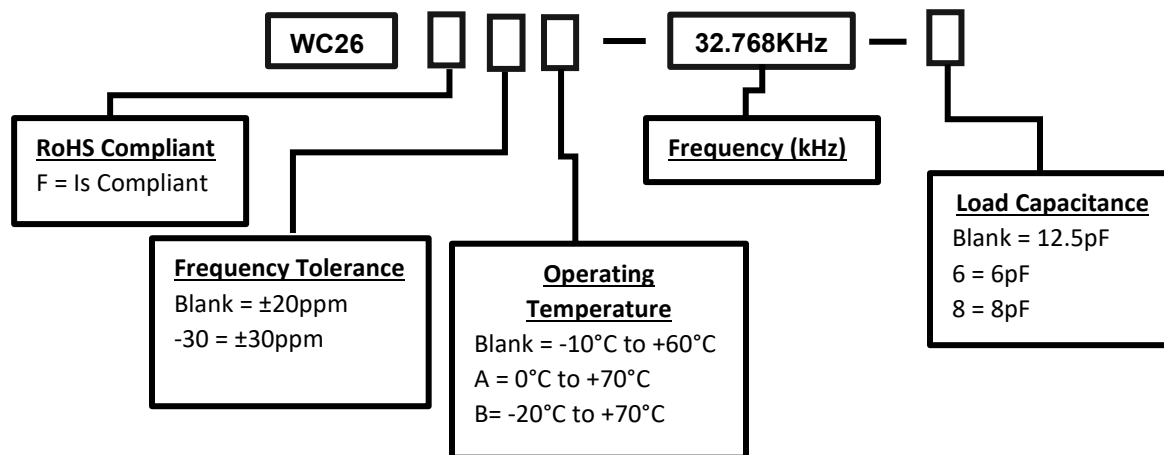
WC26 — 32.768KHz —

RoHS Compliant
F = Is Compliant

Frequency (kHz)

Load Capacitance
Blank = 12.5pF
6 = 6pF
8 = 8pF

Frequency Tolerance
Blank = ±20ppm
-30 = ±30ppm

Operating Temperature
Blank = -10°C to +60°C
A = 0°C to +70°C
B= -20°C to +70°C